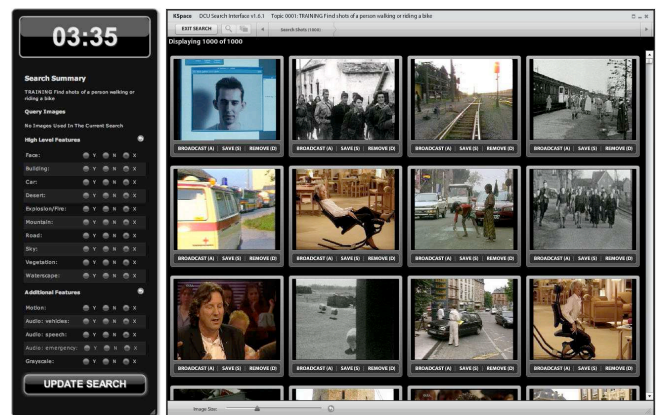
03:35

Search Summary

TRAINING Find shots of a person walking or riding a bike

Query Images

No Images Used In The Current Search

High Level Features

Face: Y N X
Building: Y N X
Car: Y N X
Desert: Y N X
Explosion/Fire: Y N X
Mountain: Y N X
Road: Y N X
Sky: Y N X
Vegetation: Y N X
Waterscape: Y N X

Additional Features

Motion: Y N X
Audio: vehicles: Y N X
Audio: speech: Y N X
Audio: emergency: Y N X
Grayscale: Y N X

UPDATE SEARCH

K-Space DCU Search Interface v1.6.1 Topic 0001: TRAINING Find shots of a person walking or riding a bike

EXIT SEARCH

Search Shots (1000)

Displaying 1000 of 1000

BROADCAST (A) | SAVE (S) | REMOVE (D)
BROADCAST (A) | SAVE (S) | REMOVE (D)
BROADCAST (A) | SAVE (S) | REMOVE (D)
BROADCAST (A) | SAVE (S) | REMOVE (D)
BROADCAST (A) | SAVE (S) | REMOVE (D)
BROADCAST (A) | SAVE (S) | REMOVE (D)
BROADCAST (A) | SAVE (S) | REMOVE (D)
BROADCAST (A) | SAVE (S) | REMOVE (D)
BROADCAST (A) | SAVE (S) | REMOVE (D)
BROADCAST (A) | SAVE (S) | REMOVE (D)
BROADCAST (A) | SAVE (S) | REMOVE (D)
BROADCAST (A) | SAVE (S) | REMOVE (D)

Image Size: